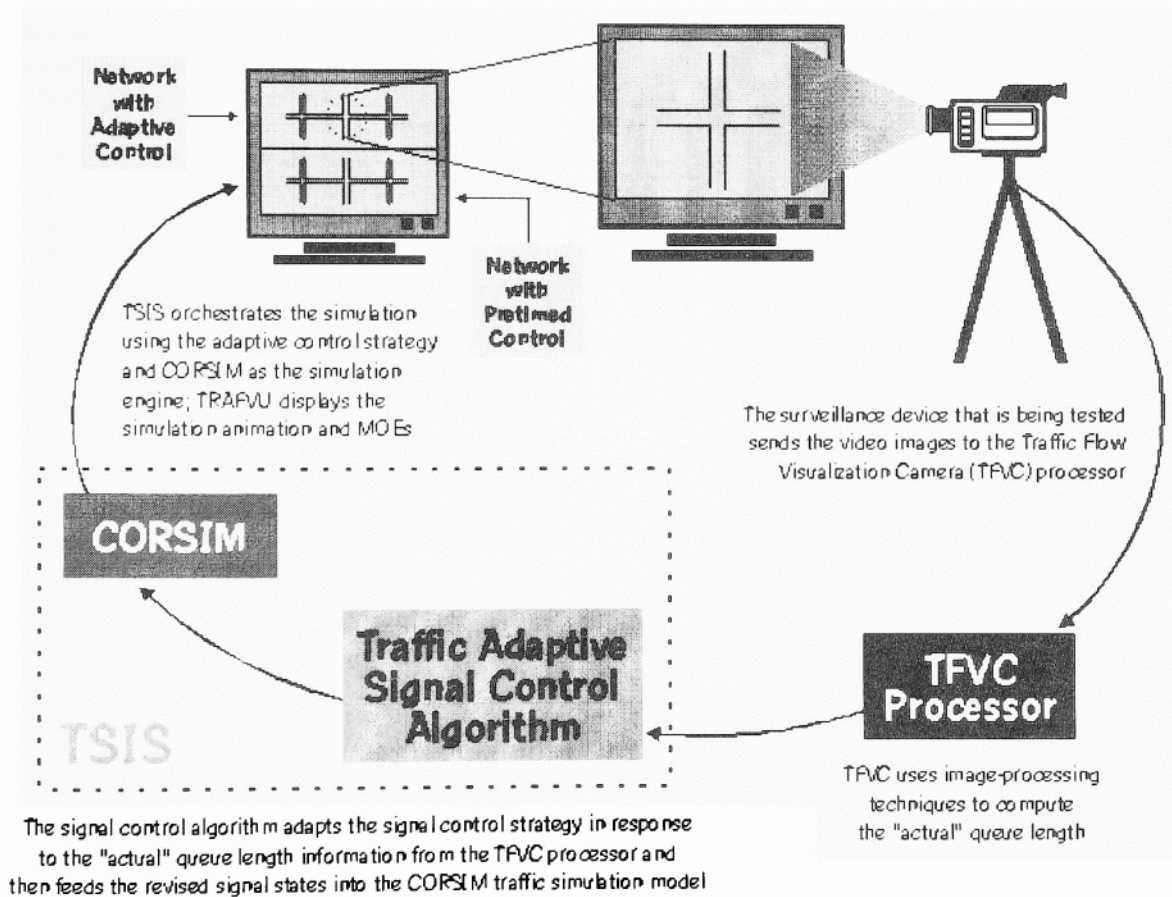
Network with Adaptive Control

Network with Pretimed Control

TSIS orchestrates the simulation using the adaptive control strategy and CORSIM as the simulation engine; TRAFVU displays the simulation animation and MOEs

The surveillance device that is being tested sends the video images to the Traffic Flow Visualization Camera (TFVC) processor

CORSIM

Traffic Adaptive Signal Control Algorithm

TSIS

TFVC Processor

TFVC uses image-processing techniques to compute the "actual" queue length

The signal control algorithm adapts the signal control strategy in response to the "actual" queue length information from the TFVC processor and then feeds the revised signal states into the CORSIM traffic simulation model